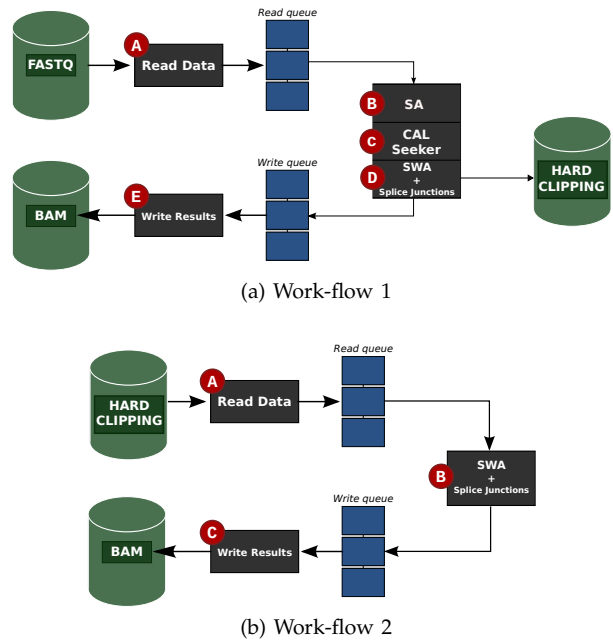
Read queue

FASTQ

A Read Data

B SA

C CAL Seeker

D SWA + Splice Junctions

HARD CLIPPING

Write queue

BAM

E Write Results

(a) Work-flow 1

Read queue

HARD CLIPPING

A Read Data

B SWA + Splice Junctions

Write queue

BAM

C Write Results

(b) Work-flow 2